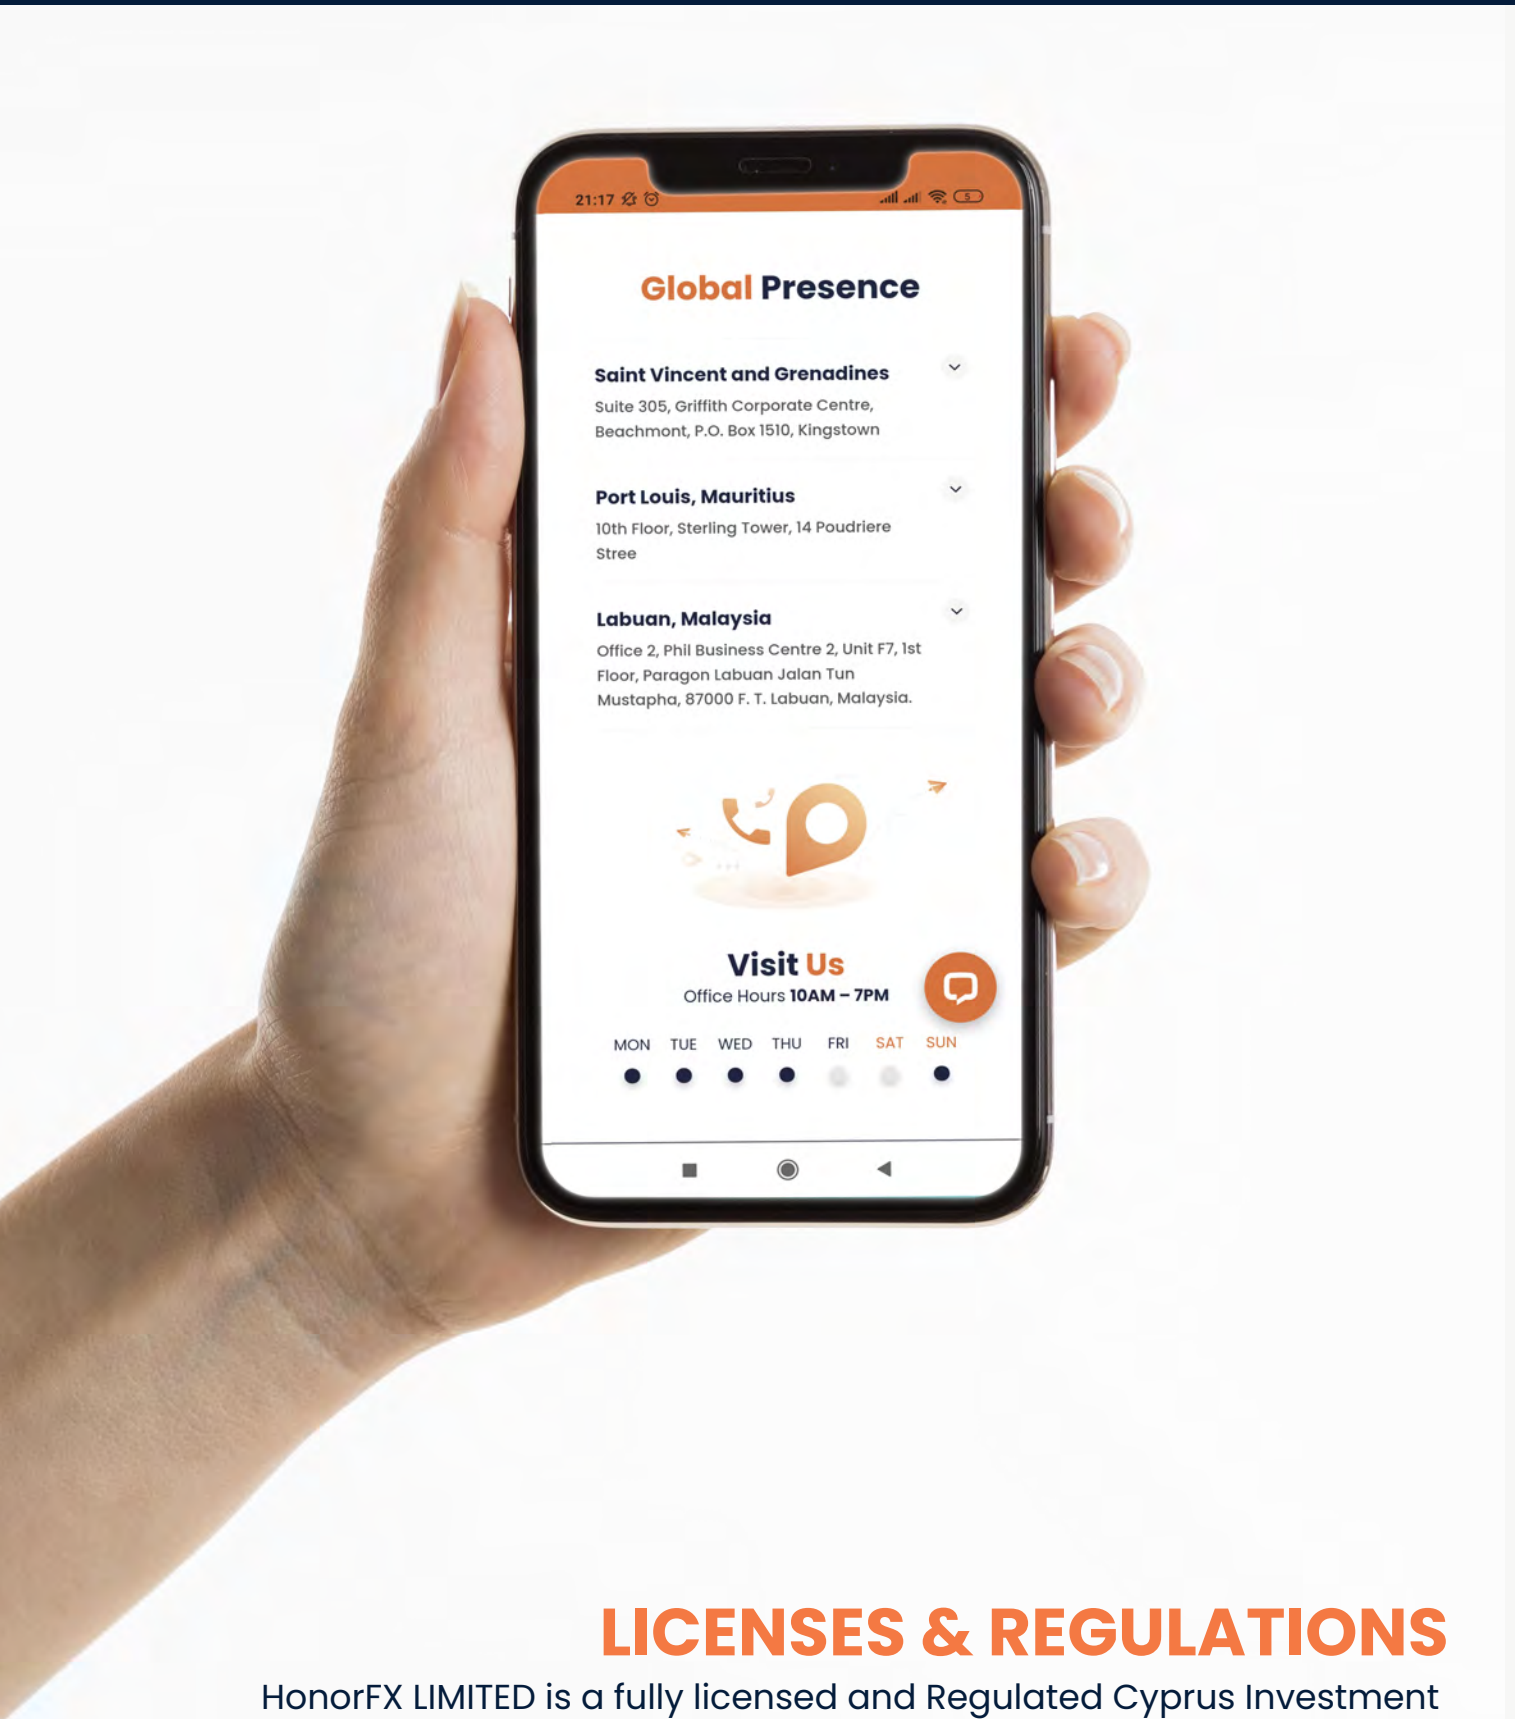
21:17

Global Presence

Saint Vincent and Grenadines
Suite 305, Griffith Corporate Centre, Beachmont, P.O. Box 1510, Kingstown

Port Louis, Mauritius
10th Floor, Sterling Tower, 14 Poudriere Stree

Labuan, Malaysia
Office 2, Phil Business Centre 2, Unit F7, 1st Floor, Paragon Labuan Jalan Tun Mustapha, 87000 F. T. Labuan, Malaysia.

Visit Us
Office Hours 10AM – 7PM

MON TUE WED THU FRI SAT SUN

LICENSES & REGULATIONS
HonorFX LIMITED is a fully licensed and Regulated Cyprus Investment